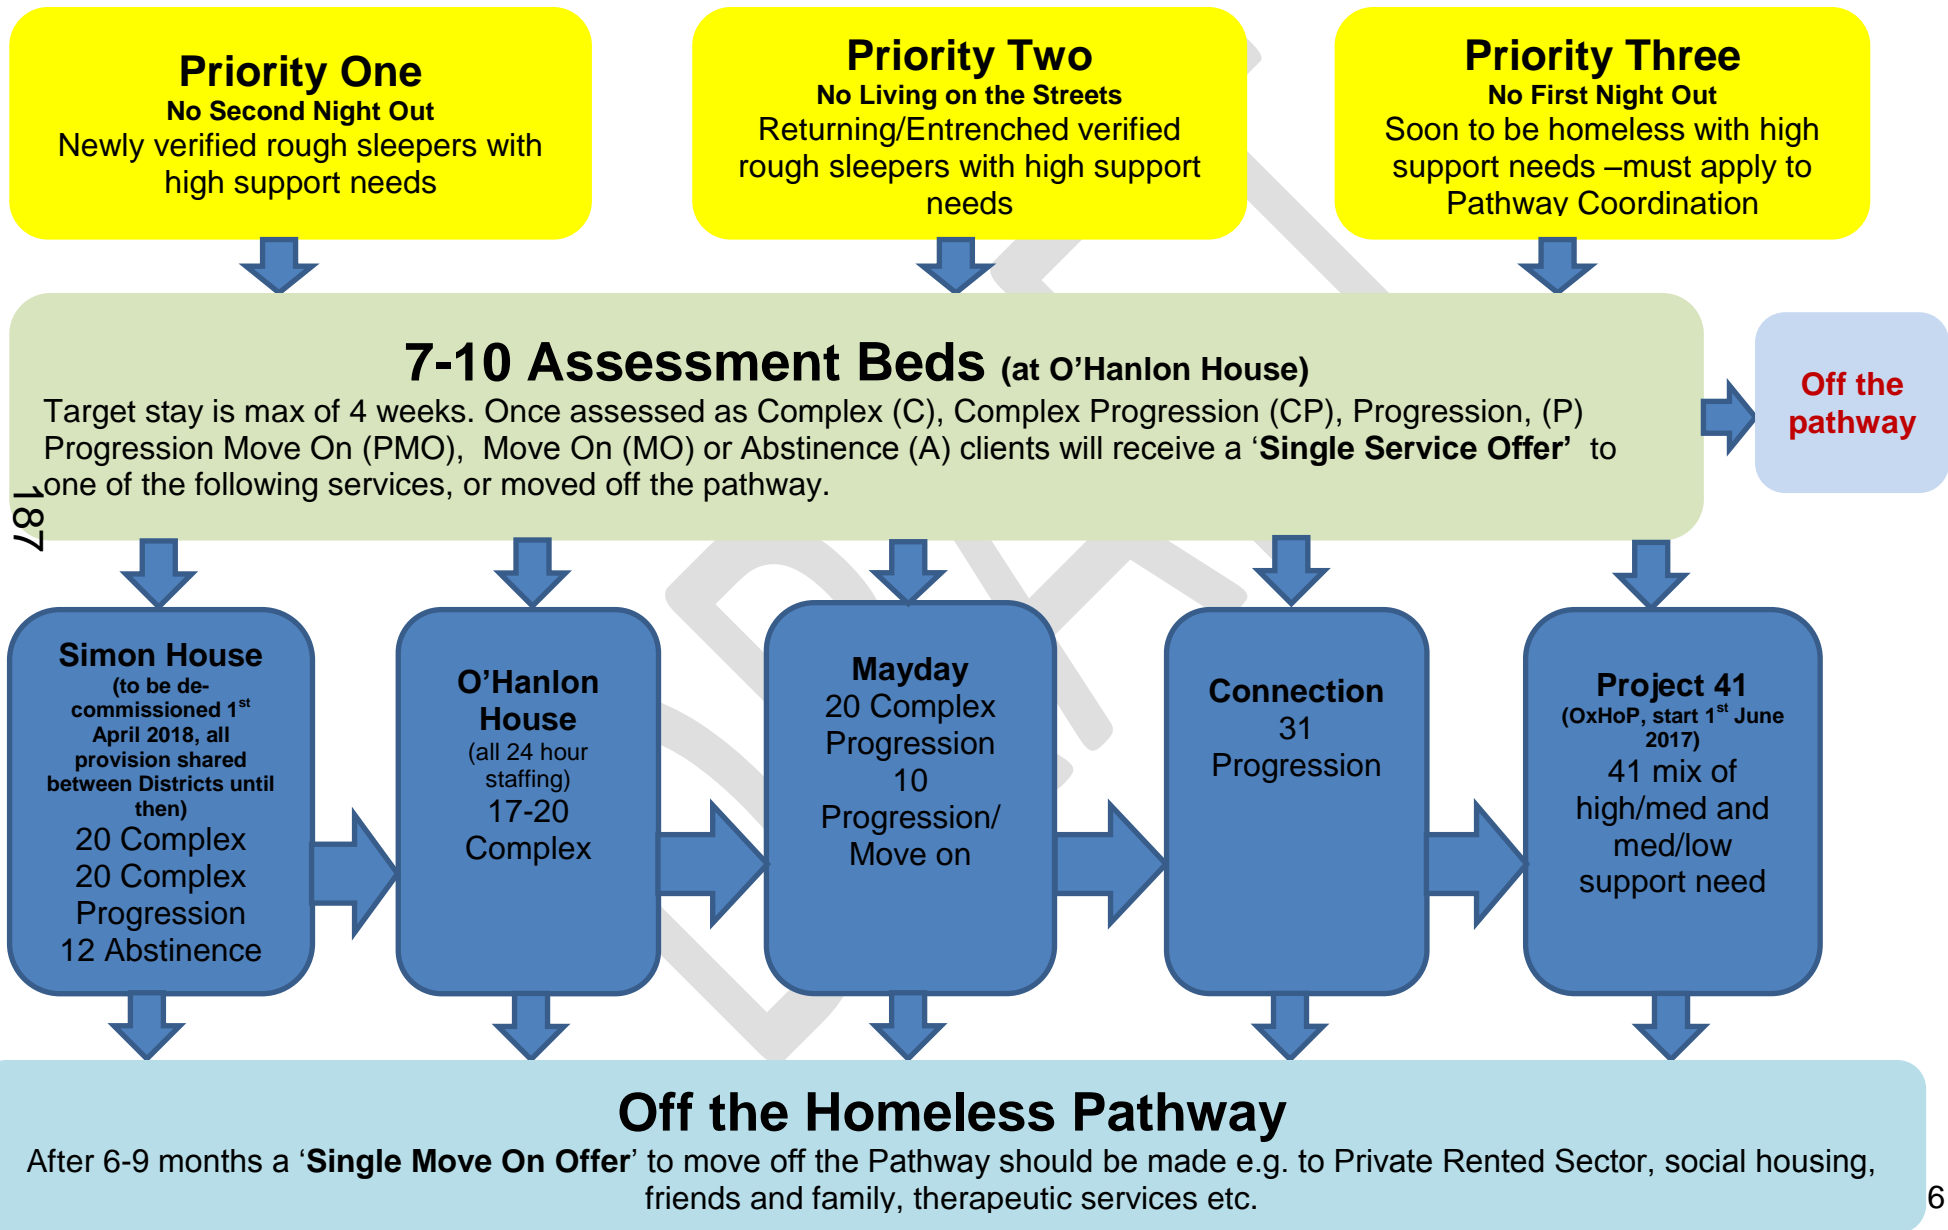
Priority One
No Second Night Out
Newly verified rough sleepers with high support needs

Priority Two
No Living on the Streets
Returning/Entrenched verified rough sleepers with high support needs

Priority Three
No First Night Out
Soon to be homeless with high support needs –must apply to Pathway Coordination

7-10 Assessment Beds (at O'Hanlon House)
Target stay is max of 4 weeks. Once assessed as Complex (C), Complex Progression (CP), Progression, (P) Progression Move On (PMO), Move On (MO) or Abstinence (A) clients will receive a '**Single Service Offer**' to one of the following services, or moved off the pathway.

Off the pathway

187

Simon House
(to be de-commissioned 1$^{st}$ April 2018, all provision shared between Districts until then)
20 Complex
20 Complex Progression
12 Abstinence

O'Hanlon House
(all 24 hour staffing)
17-20 Complex

Mayday
20 Complex Progression
10 Progression/ Move on

Connection
31 Progression

Project 41
(OxHoP, start 1$^{st}$ June 2017)
41 mix of high/med and med/low support need

Off the Homeless Pathway
After 6-9 months a '**Single Move On Offer**' to move off the Pathway should be made e.g. to Private Rented Sector, social housing, friends and family, therapeutic services etc.

6